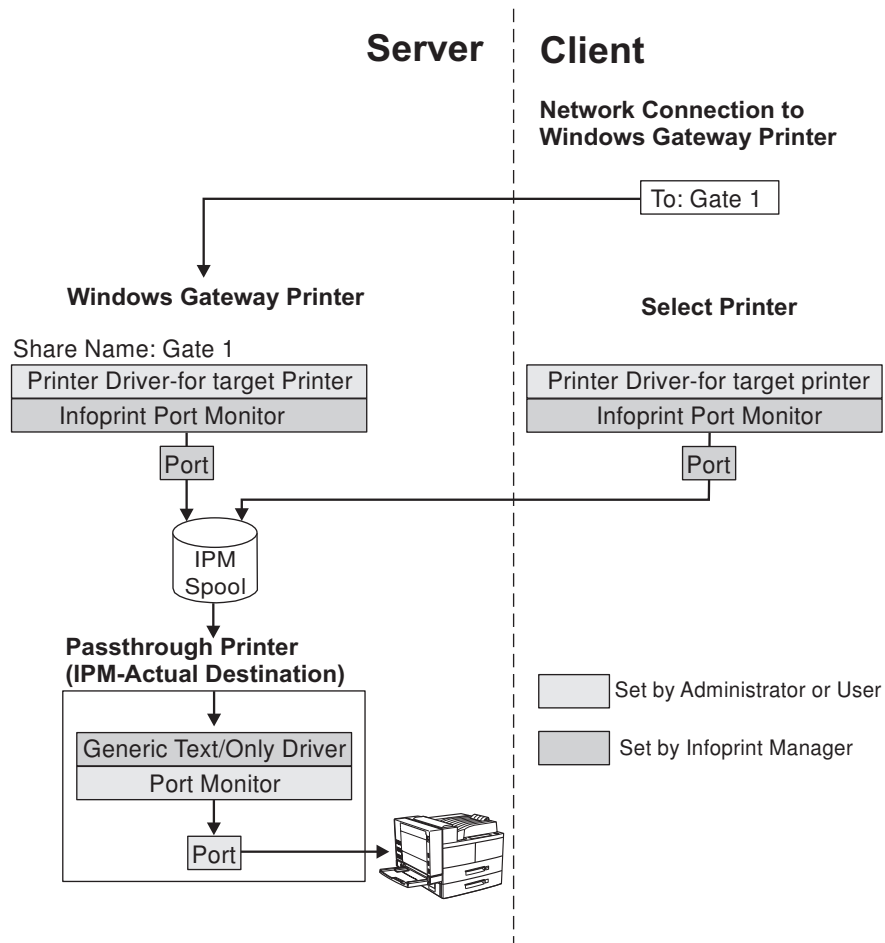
Server

Client

Network Connection to Windows Gateway Printer

To: Gate 1

Windows Gateway Printer

Select Printer

Share Name: Gate 1

Printer Driver-for target Printer

Infoprint Port Monitor

Port

Printer Driver-for target printer

Infoprint Port Monitor

Port

IPM Spool

Passthrough Printer (IPM-Actual Destination)

Generic Text/Only Driver

Port Monitor

Port

Set by Administrator or User

Set by Infoprint Manager